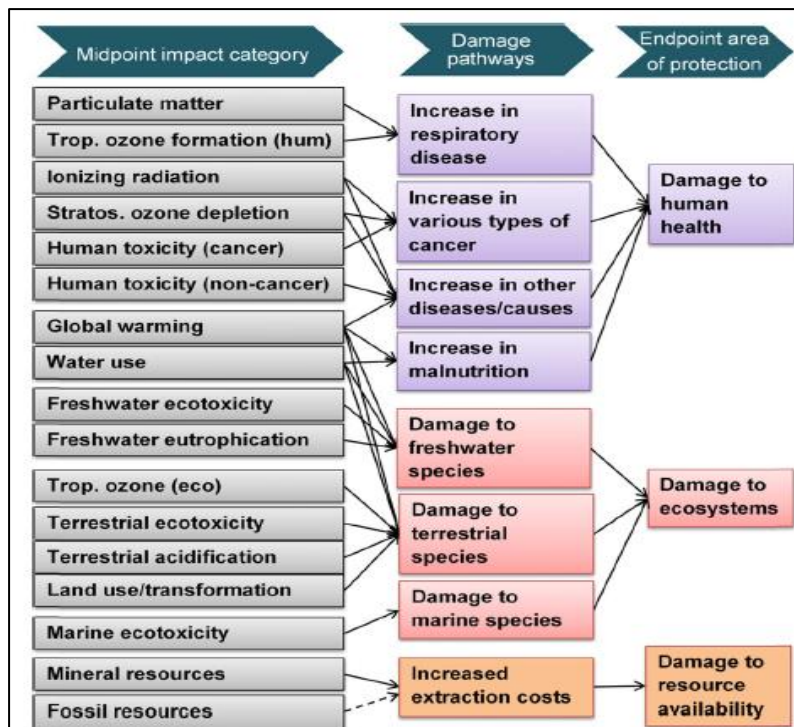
Midpoint impact category

Damage pathways

Endpoint area of protection

Particulate matter

Trop. ozone formation (hum)

Ionizing radiation

Stratos. ozone depletion

Human toxicity (cancer)

Human toxicity (non-cancer)

Global warming

Water use

Freshwater ecotoxicity

Freshwater eutrophication

Trop. ozone (eco)

Terrestrial ecotoxicity

Terrestrial acidification

Land use/transformation

Marine ecotoxicity

Mineral resources

Fossil resources

Increase in respiratory disease

Increase in various types of cancer

Increase in other diseases/causes

Increase in malnutrition

Damage to freshwater species

Damage to terrestrial species

Damage to marine species

Increased extraction costs

Damage to human health

Damage to ecosystems

Damage to resource availability